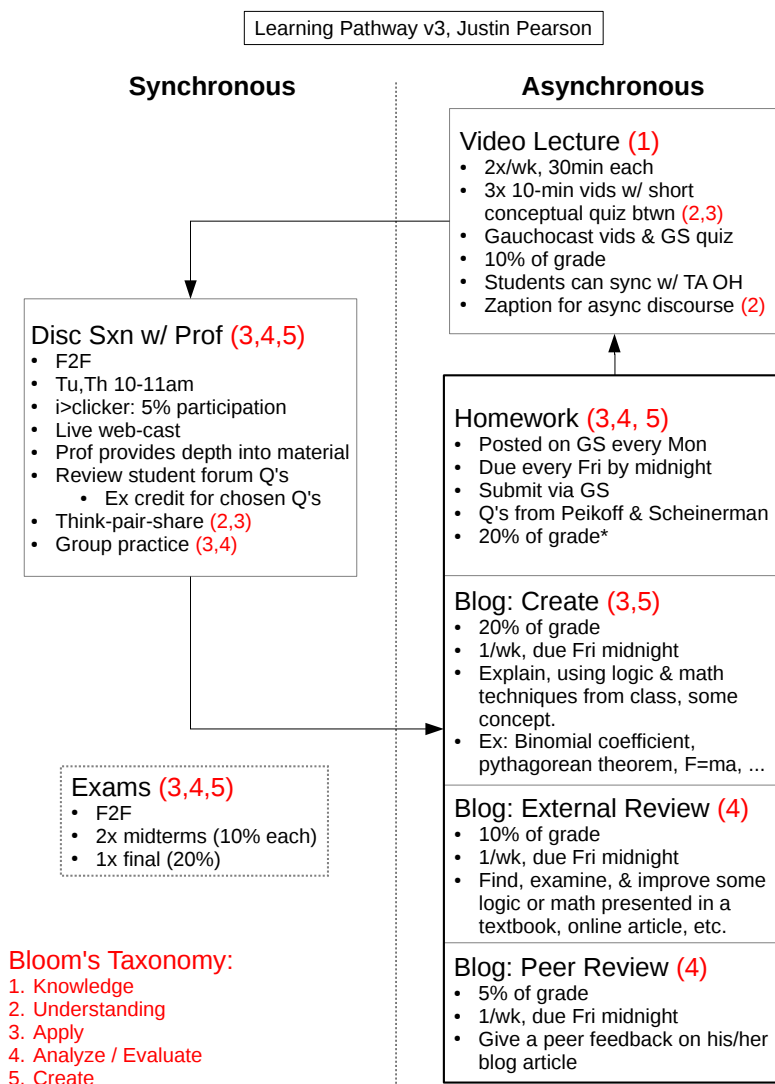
Learning Pathway v3, Justin Pearson

Synchronous

Asynchronous

Video Lecture (1)
• 2x/wk, 30min each
• 3x 10-min vids w/ short conceptual quiz btwn (2,3)
• Gauchocast vids & GS quiz
• 10% of grade
• Students can sync w/ TA OH
• Zaption for async discourse (2)

Disc Sxn w/ Prof (3,4,5)
• F2F
• Tu,Th 10-11am
• i>clicker: 5% participation
• Live web-cast
• Prof provides depth into material
• Review student forum Q's
  • Ex credit for chosen Q's
• Think-pair-share (2,3)
• Group practice (3,4)

Homework (3,4, 5)
• Posted on GS every Mon
• Due every Fri by midnight
• Submit via GS
• Q's from Peikoff & Scheinerman
• 20% of grade*

Blog: Create (3,5)
• 20% of grade
• 1/wk, due Fri midnight
• Explain, using logic & math techniques from class, some concept.
• Ex: Binomial coefficient, pythagorean theorem, F=ma, ...

Exams (3,4,5)
• F2F
• 2x midterms (10% each)
• 1x final (20%)

Blog: External Review (4)
• 10% of grade
• 1/wk, due Fri midnight
• Find, examine, & improve some logic or math presented in a textbook, online article, etc.

Bloom's Taxonomy:
1. Knowledge
2. Understanding
3. Apply
4. Analyze / Evaluate
5. Create

Blog: Peer Review (4)
• 5% of grade
• 1/wk, due Fri midnight
• Give a peer feedback on his/her blog article